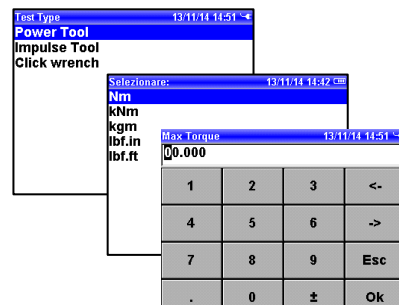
Test Type 13/11/14 14:51
Power Tool
Impulse Tool
Click wrench

Selezionare: 13/11/14 14:42
Nm
kNm
kgm
lbf.in
lbf.ft

Max Torque 13/11/14 14:51
00.000

| 1 | 2 | 3 | <- |
|---|---|---|---|
| 4 | 5 | 6 | -> |
| 7 | 8 | 9 | Esc |
| . | 0 | ± | Ok |